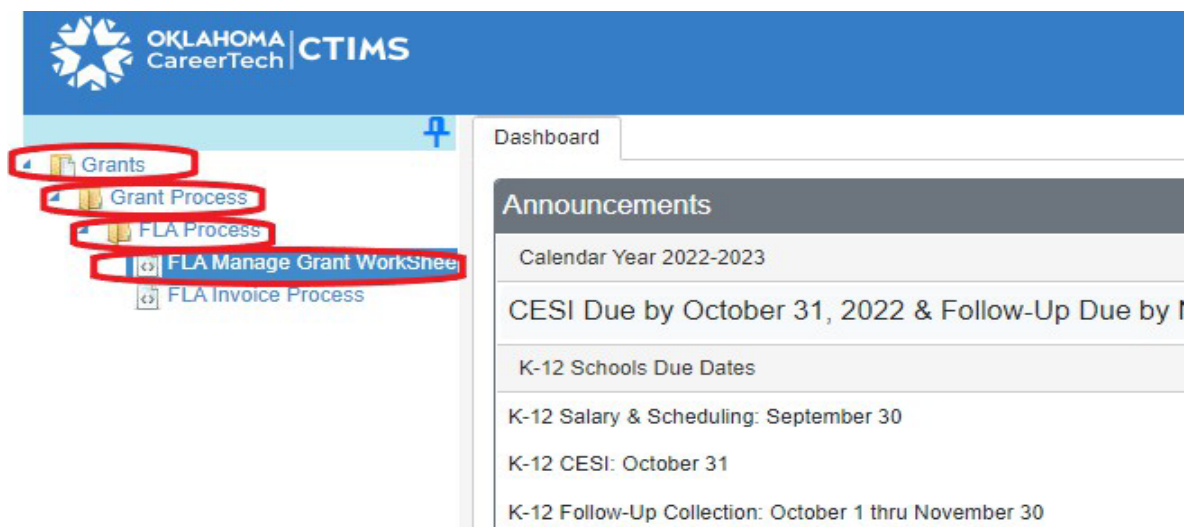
OKLAHOMA CareerTech | CTIMS

Grants
Grant Process
FLA Process
FLA Manage Grant WorkShee
FLA Invoice Process

Dashboard

Announcements

Calendar Year 2022-2023

CESI Due by October 31, 2022 & Follow-Up Due by N

K-12 Schools Due Dates

K-12 Salary & Scheduling: September 30

K-12 CESI: October 31

K-12 Follow-Up Collection: October 1 thru November 30